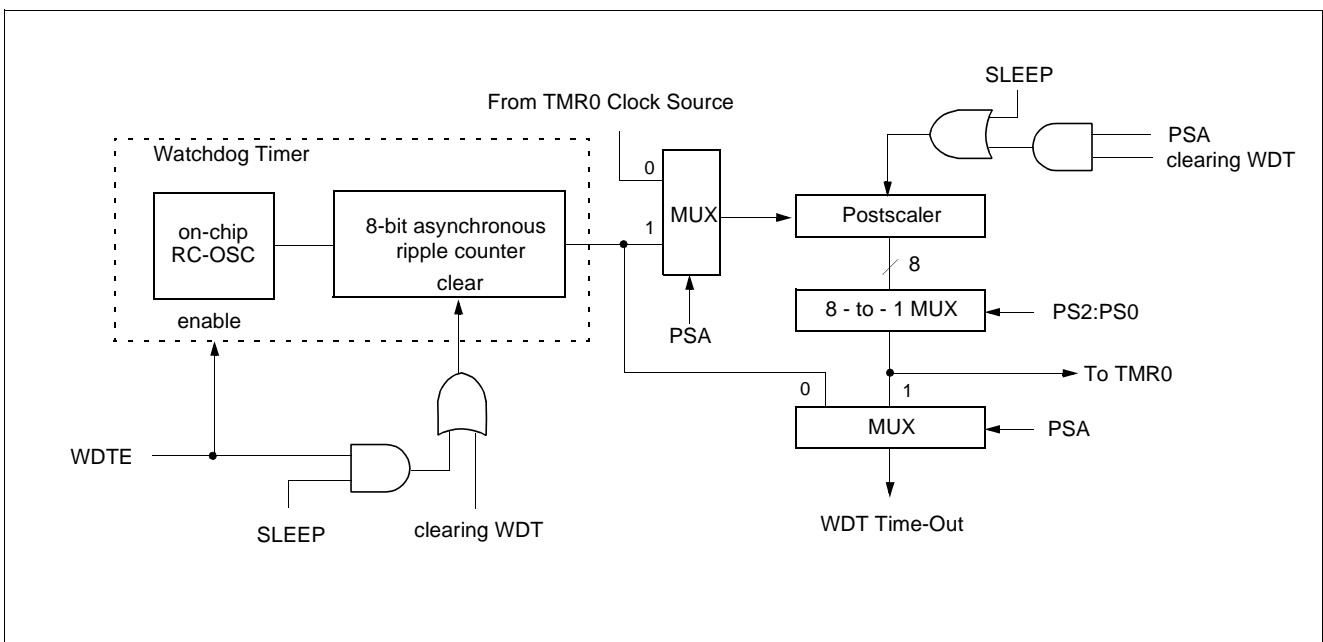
From TMR0 Clock Source

SLEEP

PSA
clearing WDT

Watchdog Timer

on-chip
RC-OSC

8-bit asynchronous
ripple counter
clear

enable

0

1

MUX

PSA

Postscaler

8

8 - to - 1 MUX

PS2:PS0

To TMR0

0

1

MUX

PSA

WDTE

SLEEP

clearing WDT

WDT Time-Out